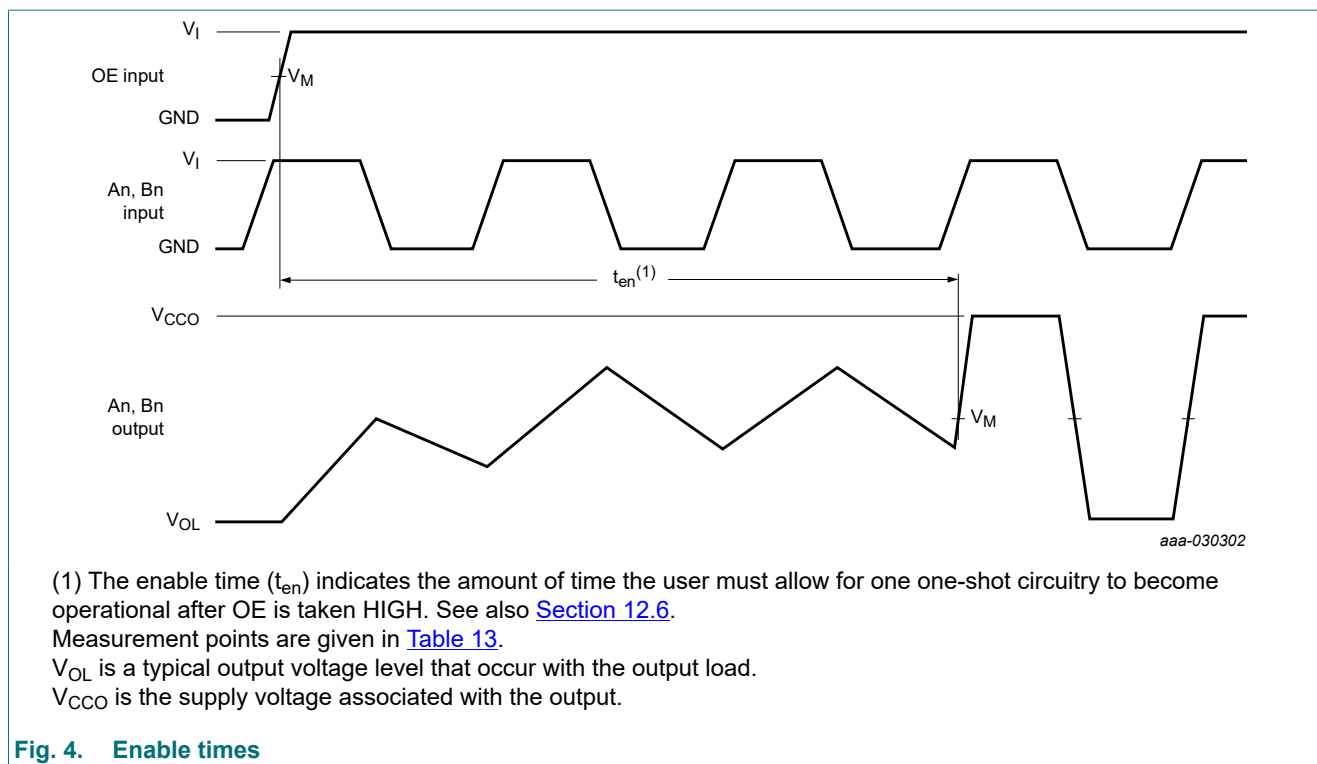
$V_I$

OE input

$V_M$

GND

$V_I$

An, Bn input

GND

$t_{en}^{(1)}$

$V_{CCO}$

An, Bn output

$V_M$

$V_{OL}$

aaa-030302

(1) The enable time ($t_{en}$) indicates the amount of time the user must allow for one one-shot circuitry to become operational after OE is taken HIGH. See also Section 12.6.
Measurement points are given in Table 13.
$V_{OL}$ is a typical output voltage level that occur with the output load.
$V_{CCO}$ is the supply voltage associated with the output.

Fig. 4. Enable times